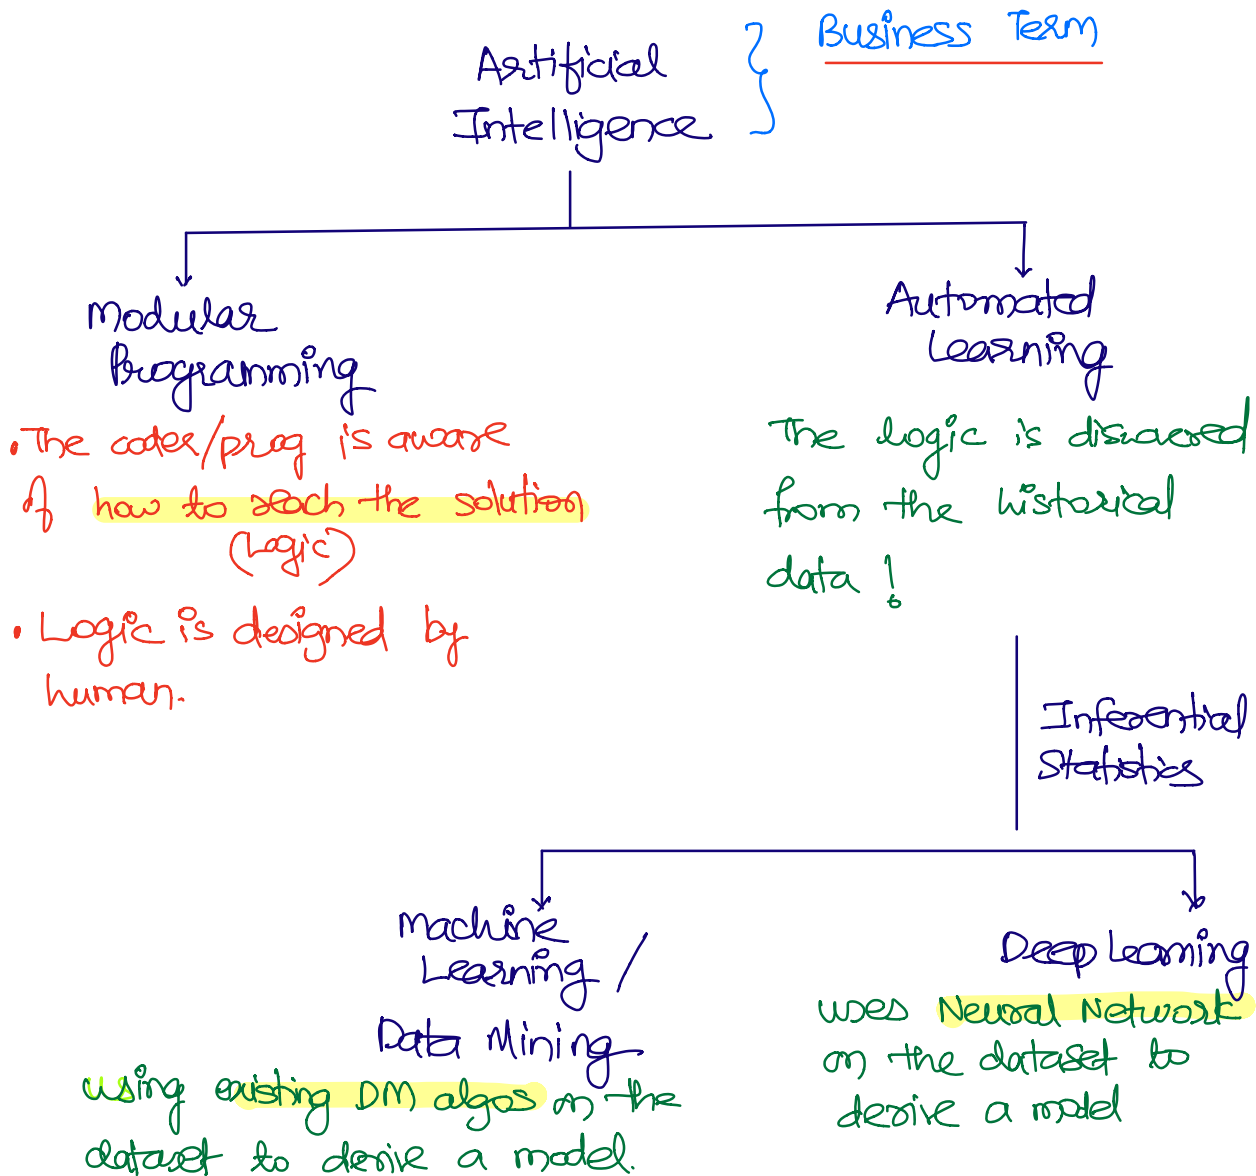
Artificial Intelligence } Business Term

Modular Programming

• The coder/prog is aware of how to reach the solution (Logic)

• Logic is designed by human.

Automated Learning

The logic is discovered from the historical data !

Inferential Statistics

Machine Learning / Data Mining

using existing DM algos on the dataset to derive a model.

Deep Learning

uses Neural Network on the dataset to derive a model